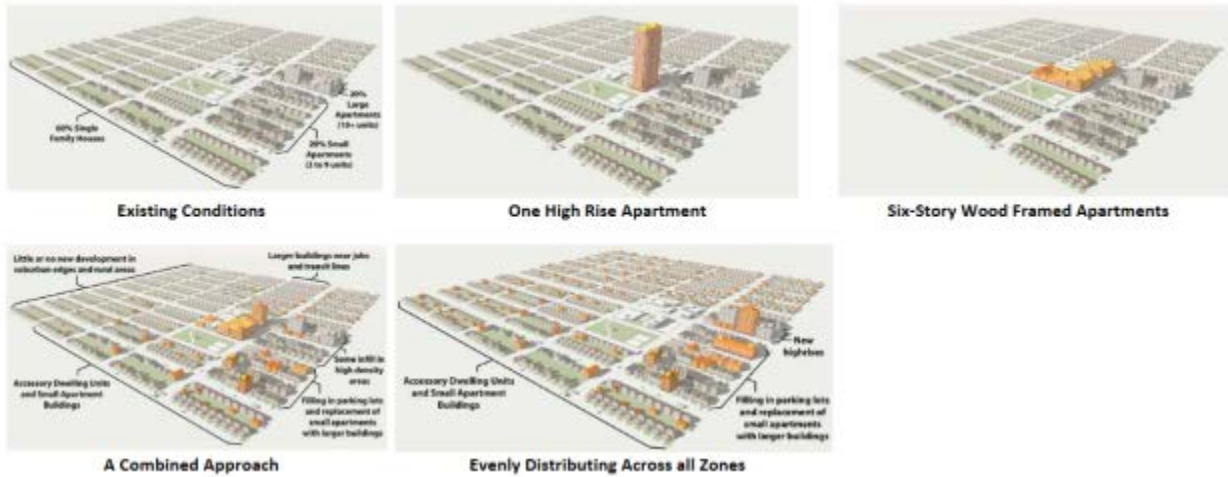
60% Single Family Houses

20% Large Apartments (10+ units)

20% Small Apartments (2 to 9 units)

Existing Conditions

One High Rise Apartment

Six-Story Wood Framed Apartments

Little or no new development in suburban edges and rural areas

Larger buildings near jobs and transit lines

Some infill in high density areas

Accessory Dwelling Units and Small Apartment Buildings

Filling in parking lots and replacement of small apartments with larger buildings

A Combined Approach

New highrises

Accessory Dwelling Units and Small Apartment Buildings

Filling in parking lots and replacement of small apartments with larger buildings

Evenly Distributing Across all Zones